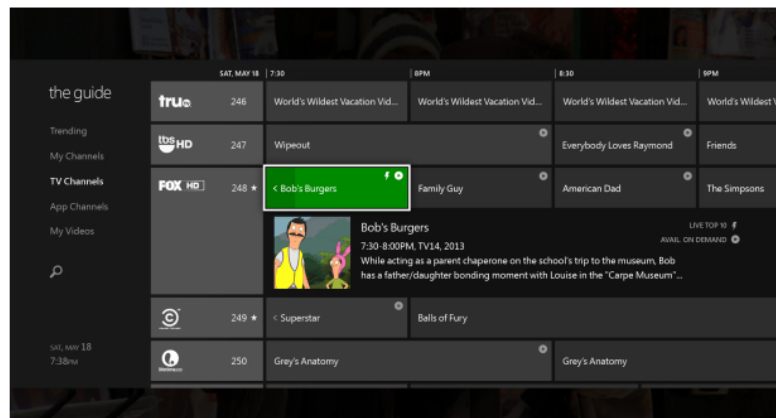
the guide

Trending

My Channels

TV Channels

App Channels

My Videos

SAT, MAY 18
7:38PM

| SAT, MAY 18 | 7:30 | 8PM | 8:30 | 9PM |
|---|---|---|---|---|
| tru 246 | World's Wildest Vacation Vid... | World's Wildest Vacation Vid... | World's Wildest Vacation Vid... | World's Wildest V |
| tbs HD 247 | Wipeout | | Everybody Loves Raymond | Friends |
| FOX HD 248 ★ | < Bob's Burgers | Family Guy | American Dad | The Simpsons |

Bob's Burgers
7:30-8:00PM, TV14, 2013
While acting as a parent chaperone on the school's trip to the museum, Bob has a father/daughter bonding moment with Louise in the "Carpe Museum"...

LIVE TOP 10
AVAIL ON DEMAND

| | | |
|---|---|---|
| 249 ★ | < Superstar | Balls of Fury |
| 250 | Grey's Anatomy | Grey's Anatomy |